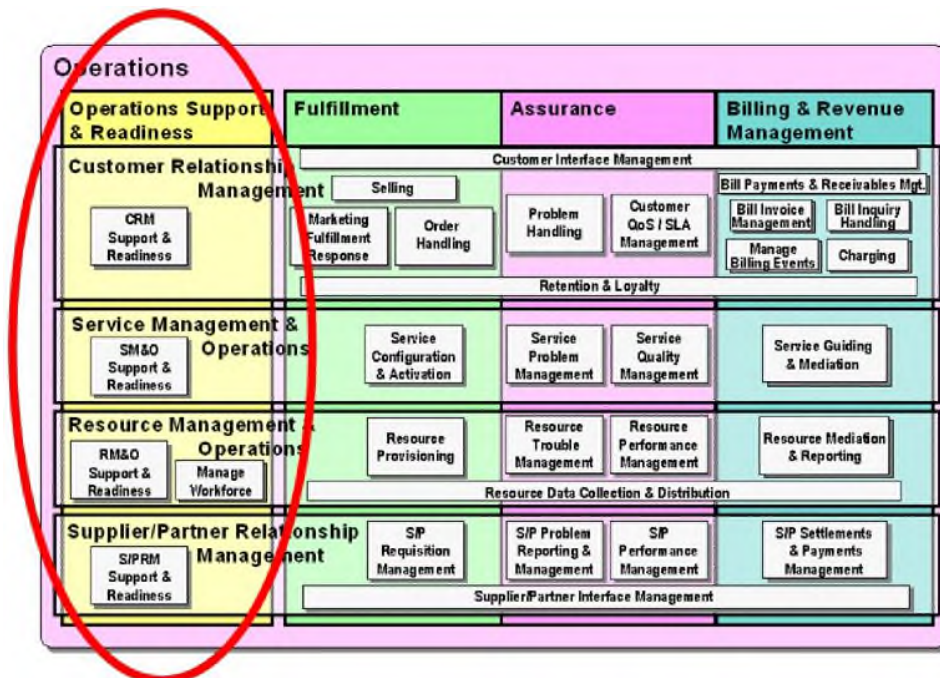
Operations

Operations Support & Readiness

Fulfillment

Assurance

Billing & Revenue Management

Customer Relationship Management

Customer Interface Management

Selling

Bill Payments & Receivables Mgt.

CRM Support & Readiness

Marketing Fulfillment Response

Order Handling

Problem Handling

Customer QoS / SLA Management

Bill Invoice Management

Bill Inquiry Handling

Manage Billing Events

Charging

Retention & Loyalty

Service Management & Operations

SM&O Support & Readiness

Service Configuration & Activation

Service Problem Management

Service Quality Management

Service Guiding & Mediation

Resource Management & Operations

RM&O Support & Readiness

Manage Workforce

Resource Provisioning

Resource Trouble Management

Resource Performance Management

Resource Mediation & Reporting

Resource Data Collection & Distribution

Supplier/Partner Relationship Management

S/PRM Support & Readiness

S/P Requisition Management

S/P Problem Reporting & Management

S/P Performance Management

S/P Settlements & Payments Management

Supplier/Partner Interface Management